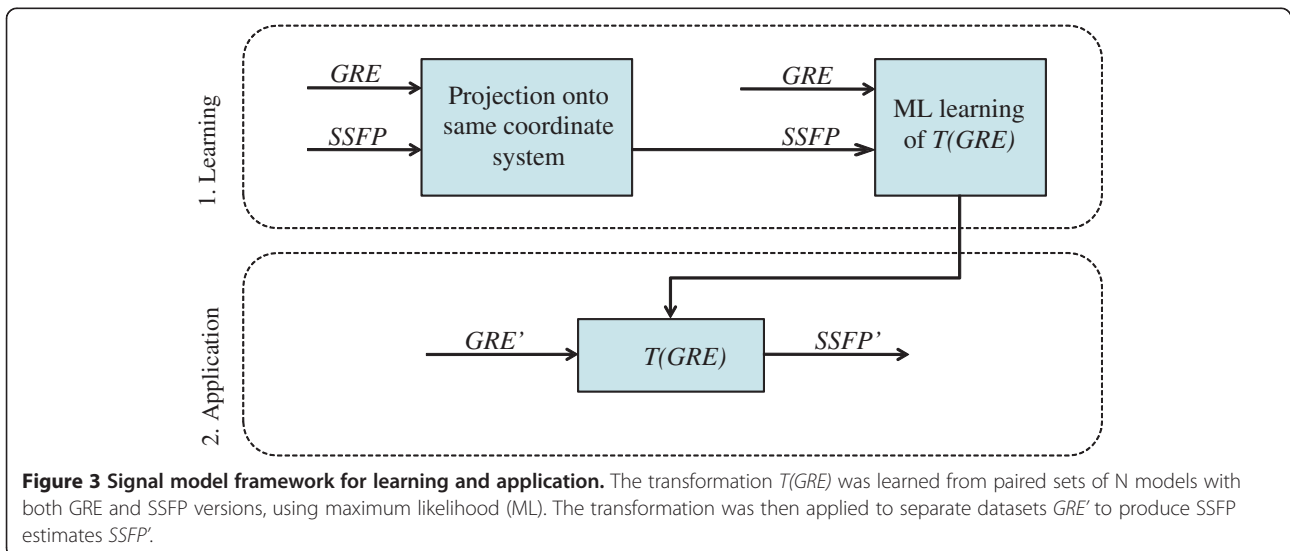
1. Learning

GRE

SSFP

Projection onto same coordinate system

GRE

SSFP

ML learning of T(GRE)

2. Application

GRE'

T(GRE)

SSFP'

**Figure 3 Signal model framework for learning and application.** The transformation *T(GRE)* was learned from paired sets of N models with both GRE and SSFP versions, using maximum likelihood (ML). The transformation was then applied to separate datasets *GRE'* to produce SSFP estimates *SSFP'*.